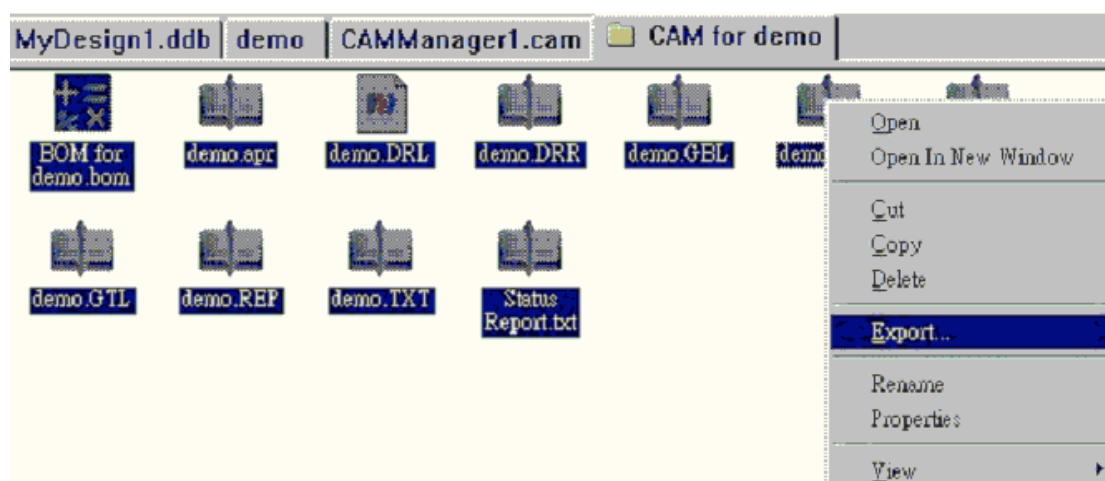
MyDesign1.ddb | demo | CAMManager1.cam | CAM for demo

BOM for demo.bom
demo.apr
demo.DRL
demo.DRR
demo.GBL
demo

demo.GTL
demo.REP
demo.TXT
Status Report.txt

Open
Open In New Window
Cut
Copy
Delete
Export...
Rename
Properties
View